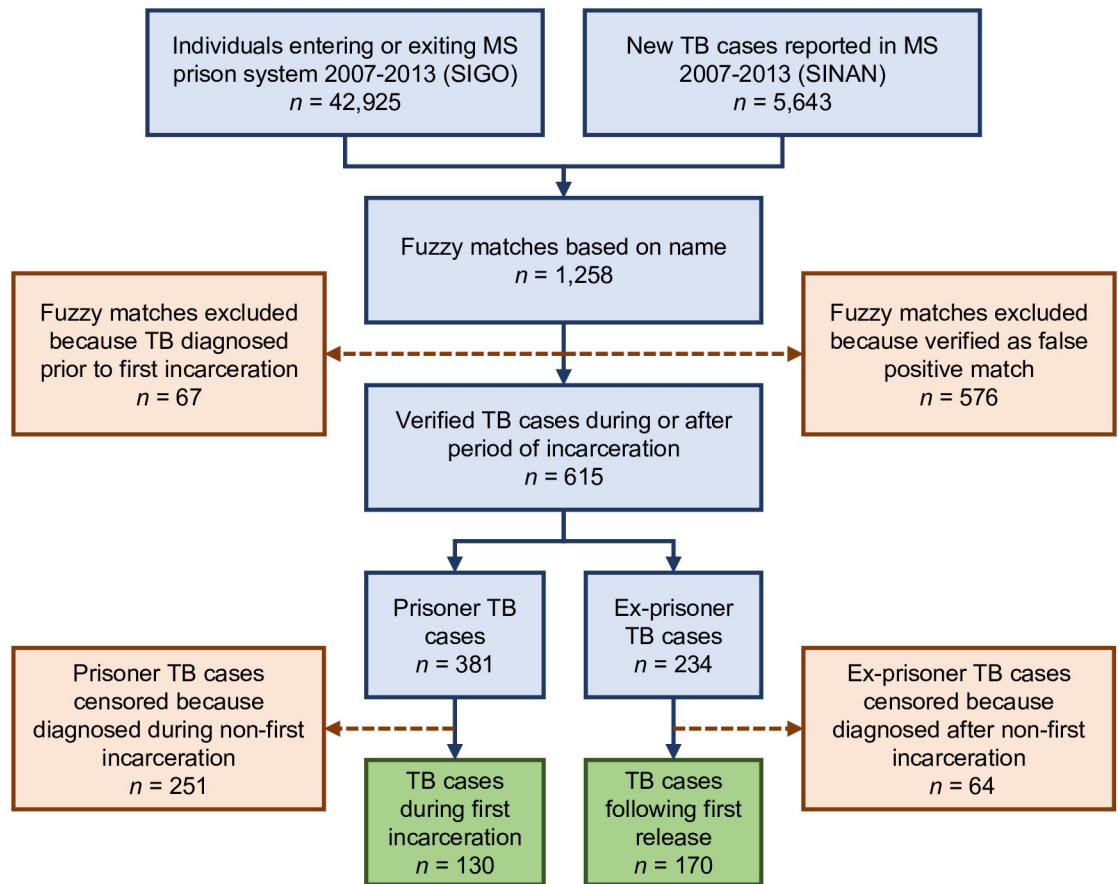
Individuals entering or exiting MS prison system 2007-2013 (SIGO)
$n$ = 42,925

New TB cases reported in MS 2007-2013 (SINAN)
$n$ = 5,643

Fuzzy matches based on name
$n$ = 1,258

Fuzzy matches excluded because TB diagnosed prior to first incarceration
$n$ = 67

Fuzzy matches excluded because verified as false positive match
$n$ = 576

Verified TB cases during or after period of incarceration
$n$ = 615

Prisoner TB cases
$n$ = 381

Ex-prisoner TB cases
$n$ = 234

Prisoner TB cases censored because diagnosed during non-first incarceration
$n$ = 251

Ex-prisoner TB cases censored because diagnosed after non-first incarceration
$n$ = 64

TB cases during first incarceration
$n$ = 130

TB cases following first release
$n$ = 170